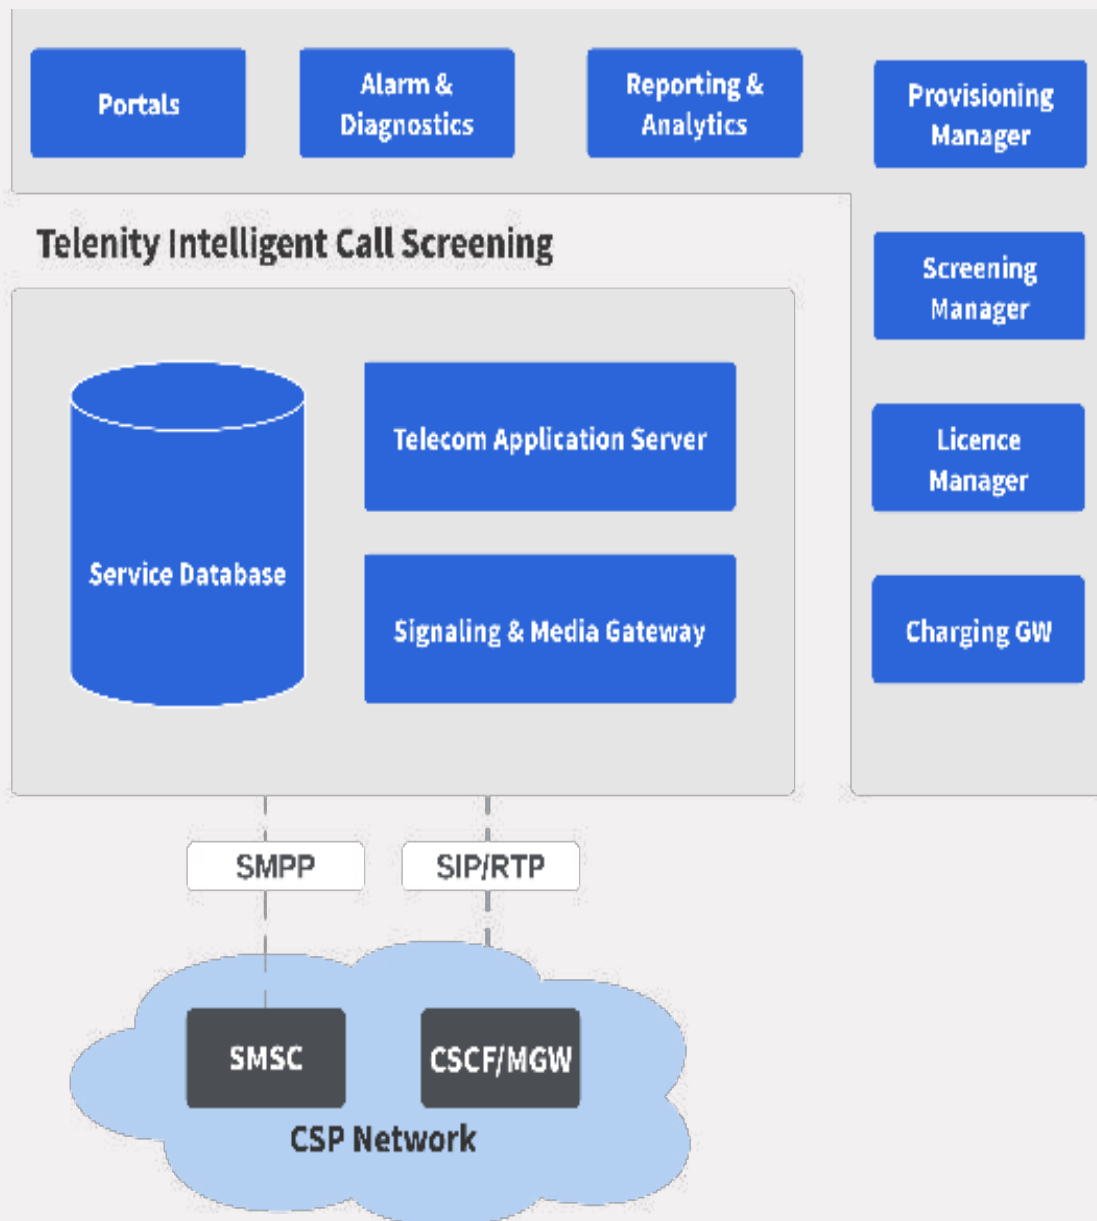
Portals

Alarm & Diagnostics

Reporting & Analytics

Provisioning Manager

Telenity Intelligent Call Screening

Screening Manager

Service Database

Telecom Application Server

Licence Manager

Signaling & Media Gateway

Charging GW

SMPP

SIP/RTP

SMSC

CSCF/MGW

CSP Network